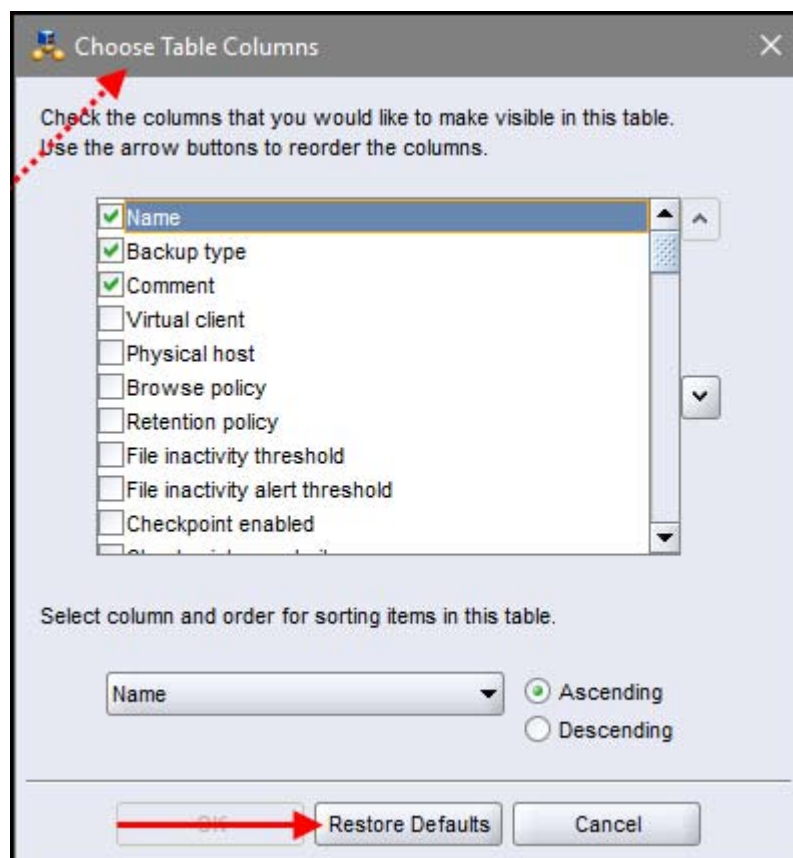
Choose Table Columns

Check the columns that you would like to make visible in this table. Use the arrow buttons to reorder the columns.

Name
Backup type
Comment
Virtual client
Physical host
Browse policy
Retention policy
File inactivity threshold
File inactivity alert threshold
Checkpoint enabled
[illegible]

Select column and order for sorting items in this table.

Name
Ascending
Descending

OK
Restore Defaults
Cancel